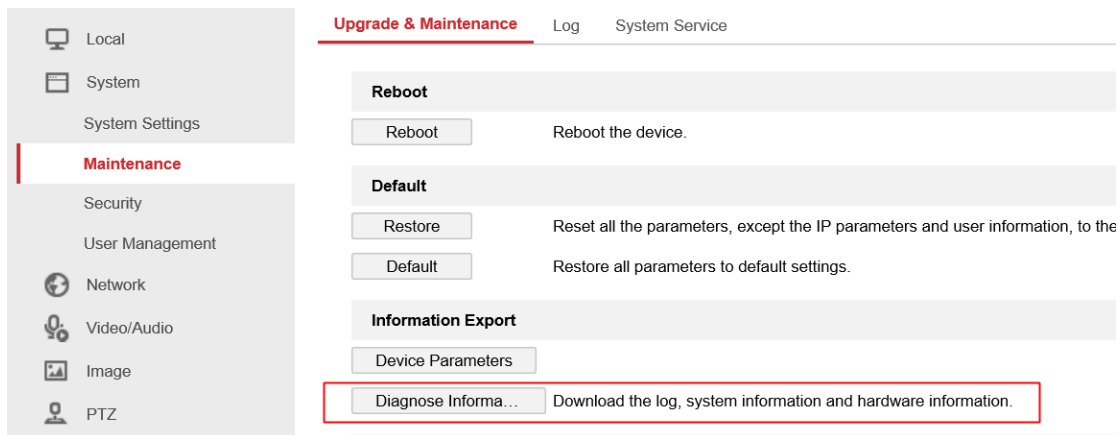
Local
System
System Settings
Maintenance
Security
User Management
Network
Video/Audio
Image
PTZ

Upgrade & Maintenance
Log
System Service

Reboot
Reboot
Reboot the device.

Default
Restore
Reset all the parameters, except the IP parameters and user information, to the
Default
Restore all parameters to default settings.

Information Export
Device Parameters
Diagnose Informa…
Download the log, system information and hardware information.